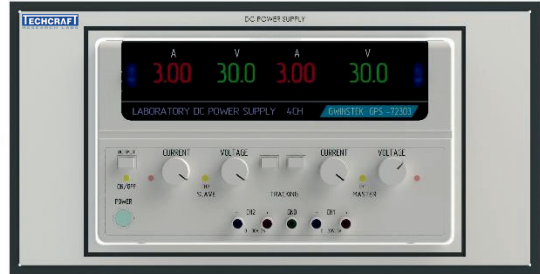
TECHCRAFT

DC POWER SUPPLY

A 3.00 V 30.0 A 3.00 V 30.0

LABORATORY DC POWER SUPPLY 4CH

GWINSTEK GPS-T2303

OUTPUT

ON/OFF

CURRENT

VOLTAGE

SLAVE

TRACKING

CURRENT

VOLTAGE

MASTER

POWER

CH2

GND

CH1